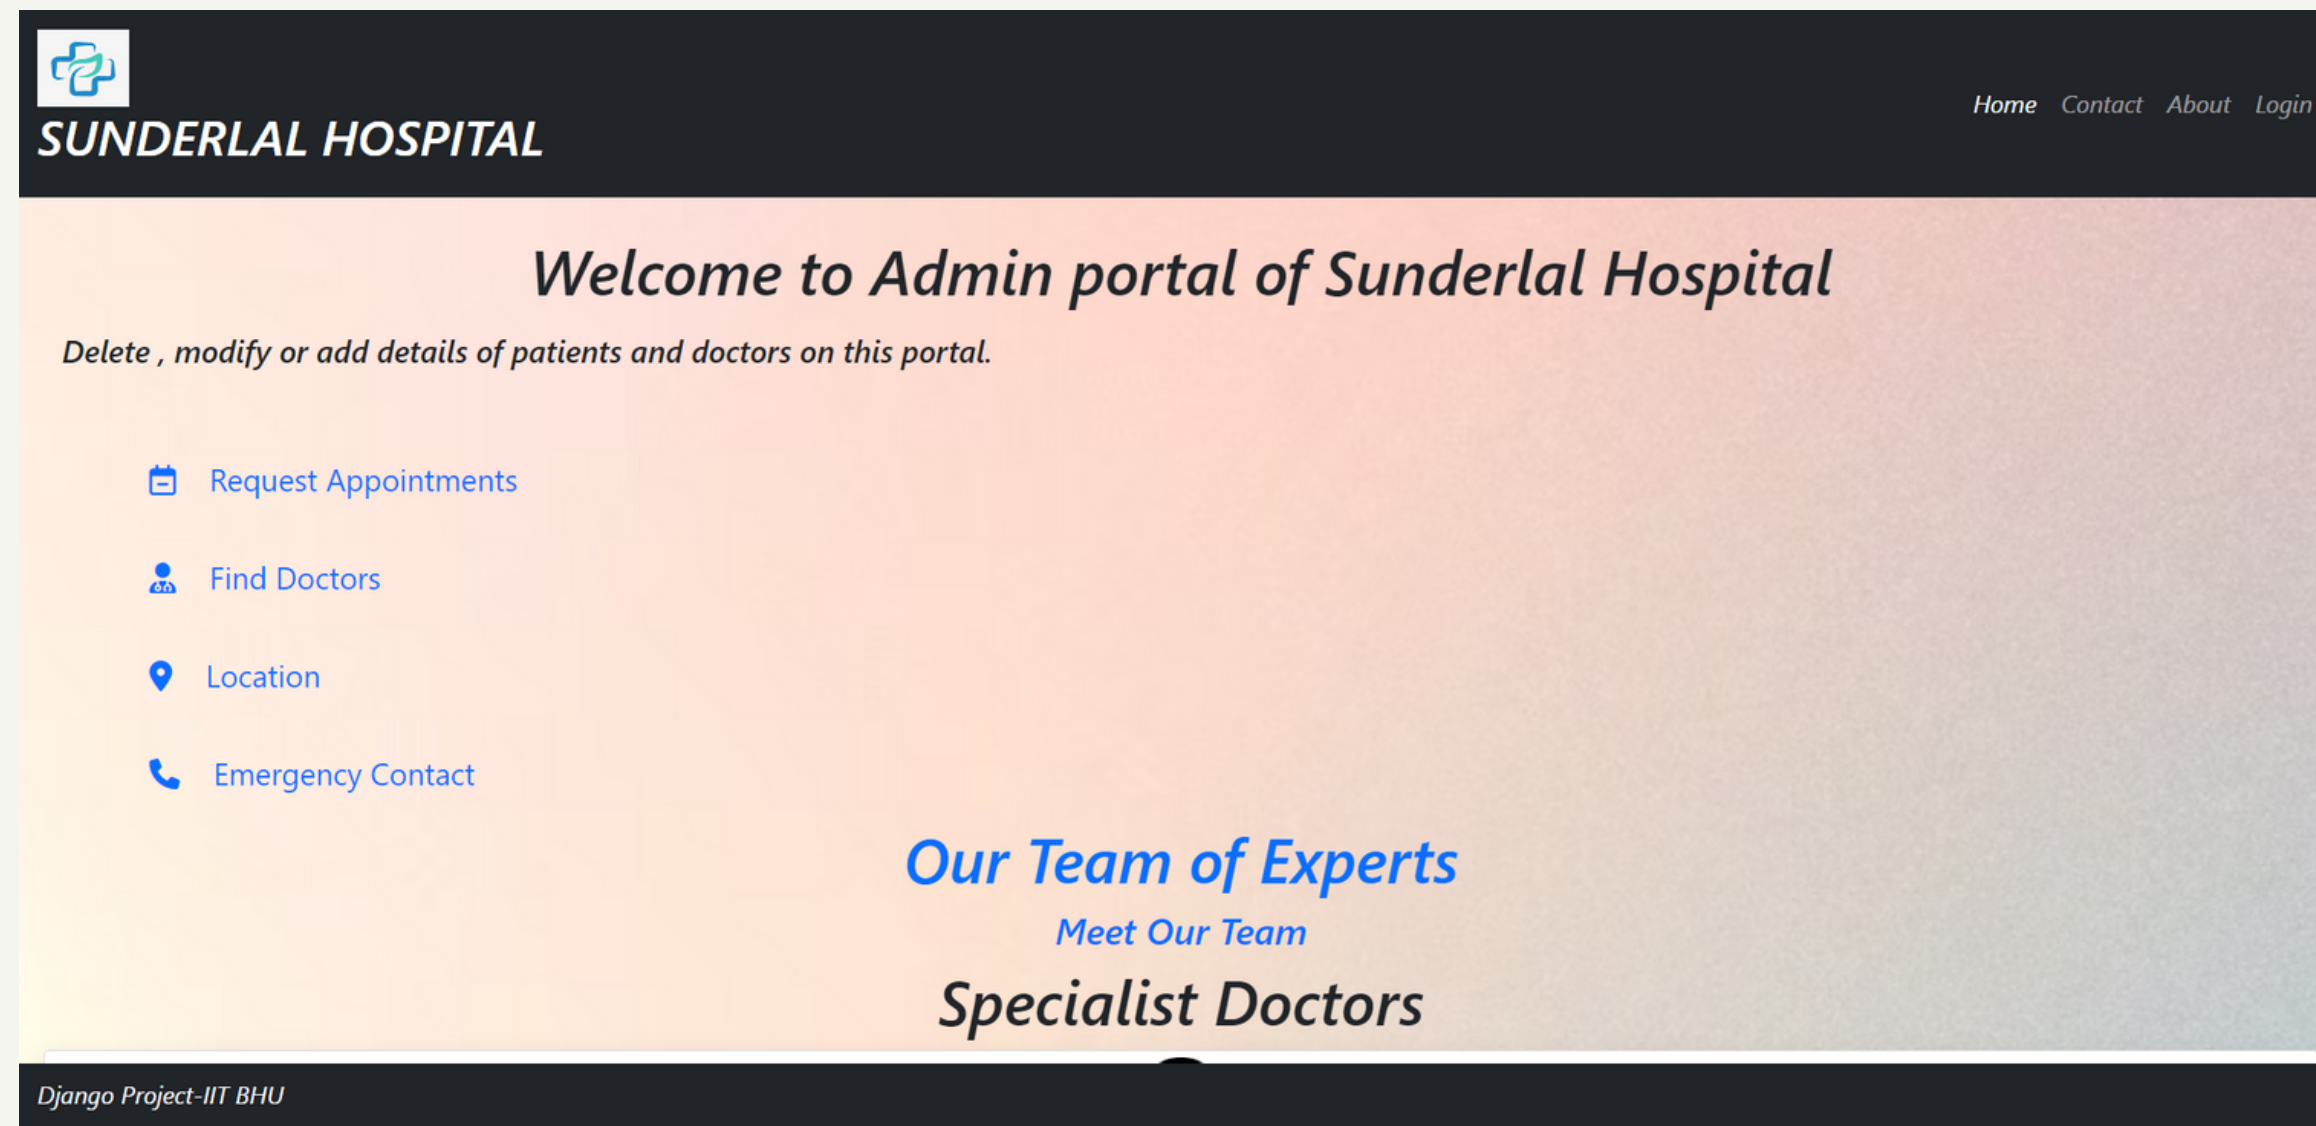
SUNDERLAL HOSPITAL

Home Contact About Login

Welcome to Admin portal of Sunderlal Hospital

Delete , modify or add details of patients and doctors on this portal.

Request Appointments

Find Doctors

Location

Emergency Contact

Our Team of Experts

Meet Our Team

Specialist Doctors

Django Project-IIT BHU